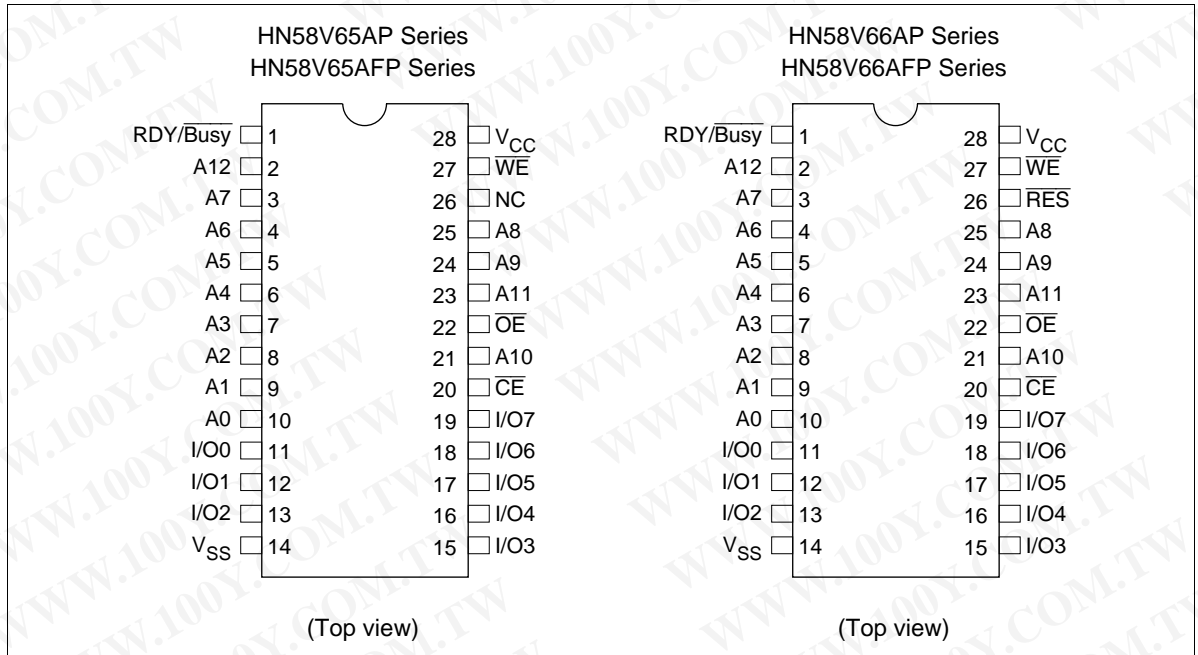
HN58V65AP Series
HN58V65AFP Series

| | | | |
|---|---|---|---|
| RDY/$\overline{\text{Busy}}$ | 1 | 28 | $V_{CC}$ |
| A12 | 2 | 27 | $\overline{\text{WE}}$ |
| A7 | 3 | 26 | NC |
| A6 | 4 | 25 | A8 |
| A5 | 5 | 24 | A9 |
| A4 | 6 | 23 | A11 |
| A3 | 7 | 22 | $\overline{\text{OE}}$ |
| A2 | 8 | 21 | A10 |
| A1 | 9 | 20 | $\overline{\text{CE}}$ |
| A0 | 10 | 19 | I/O7 |
| I/O0 | 11 | 18 | I/O6 |
| I/O1 | 12 | 17 | I/O5 |
| I/O2 | 13 | 16 | I/O4 |
| $V_{SS}$ | 14 | 15 | I/O3 |

(Top view)

HN58V66AP Series
HN58V66AFP Series

| | | | |
|---|---|---|---|
| RDY/$\overline{\text{Busy}}$ | 1 | 28 | $V_{CC}$ |
| A12 | 2 | 27 | $\overline{\text{WE}}$ |
| A7 | 3 | 26 | $\overline{\text{RES}}$ |
| A6 | 4 | 25 | A8 |
| A5 | 5 | 24 | A9 |
| A4 | 6 | 23 | A11 |
| A3 | 7 | 22 | $\overline{\text{OE}}$ |
| A2 | 8 | 21 | A10 |
| A1 | 9 | 20 | $\overline{\text{CE}}$ |
| A0 | 10 | 19 | I/O7 |
| I/O0 | 11 | 18 | I/O6 |
| I/O1 | 12 | 17 | I/O5 |
| I/O2 | 13 | 16 | I/O4 |
| $V_{SS}$ | 14 | 15 | I/O3 |

(Top view)